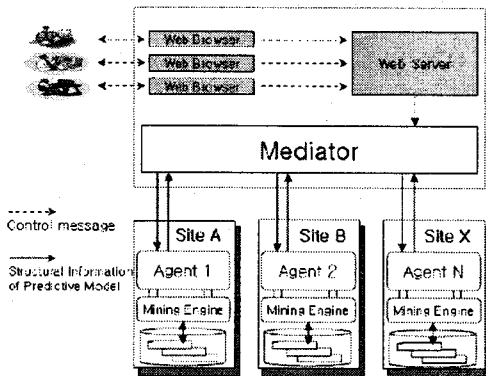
Web Browser
Web Browser
Web Browser
Web Server
Mediator
Control message
Structural Information of Predictive Model
Site A
Agent 1
Mining Engine
Site B
Agent 2
Mining Engine
Site X
Agent N
Mining Engine